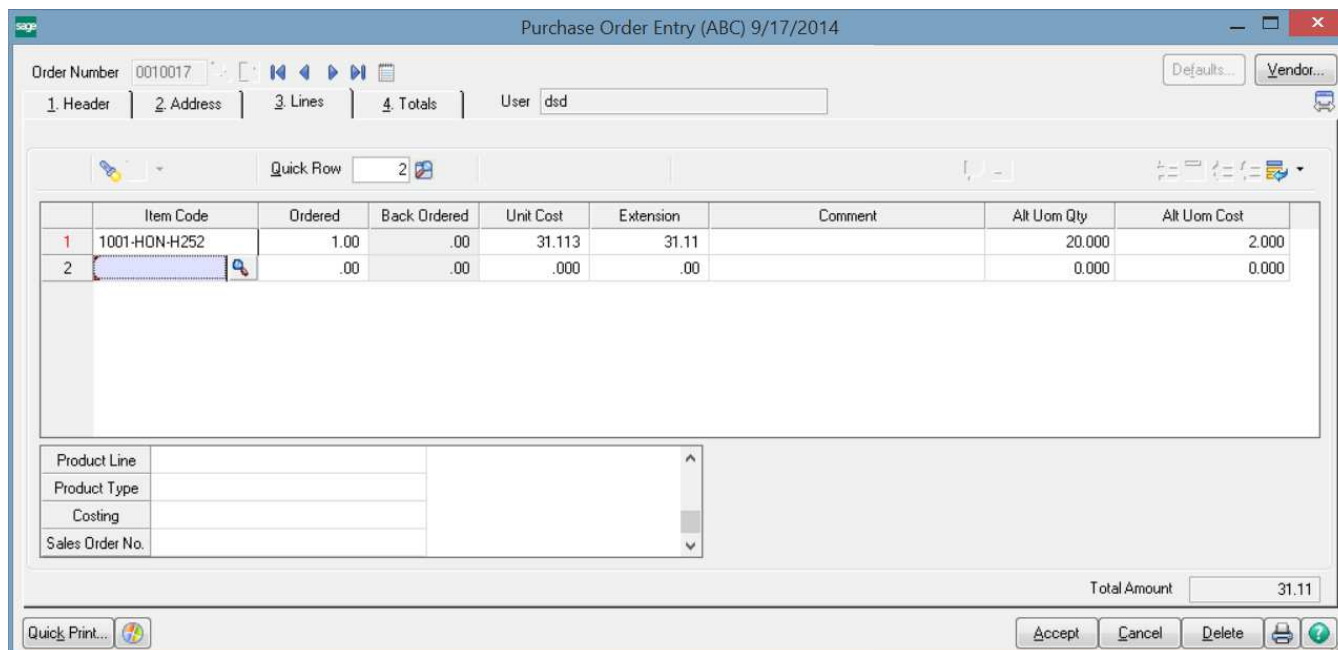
sage

Purchase Order Entry (ABC) 9/17/2014

Order Number 0010017

Defaults... Vendor...

1. Header 2. Address 3. Lines 4. Totals User dsd

Quick Row 2

| | Item Code | Ordered | Back Ordered | Unit Cost | Extension | Comment | Alt Uom Qty | Alt Uom Cost |
|---|---|---|---|---|---|---|---|---|
| 1 | 1001-HON-H252 | 1.00 | .00 | 31.113 | 31.11 | | 20.000 | 2.000 |
| 2 | | .00 | .00 | .000 | .00 | | 0.000 | 0.000 |

| Product Line | |
|---|---|
| Product Type | |
| Costing | |
| Sales Order No. | |

Total Amount 31.11

Quick Print... Accept Cancel Delete